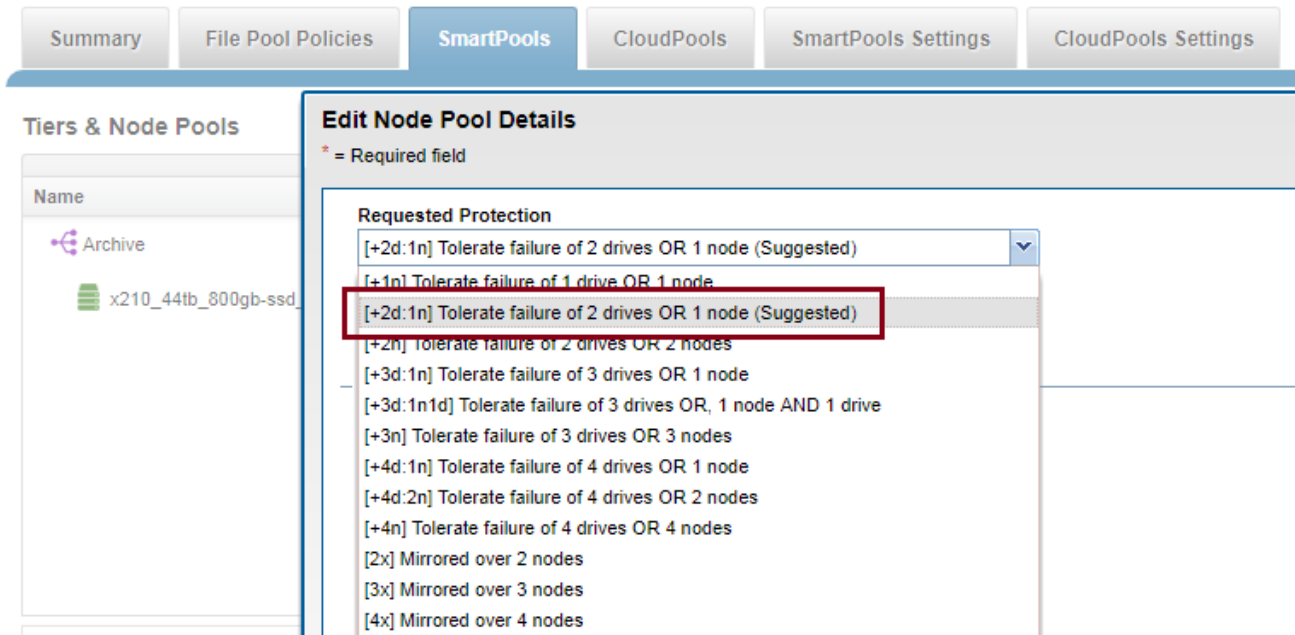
Summary File Pool Policies SmartPools CloudPools SmartPools Settings CloudPools Settings

Tiers & Node Pools

Name

Archive

x210_44tb_800gb-ssd_

Edit Node Pool Details

* = Required field

Requested Protection

[+2d:1n] Tolerate failure of 2 drives OR 1 node (Suggested)

[+1n] Tolerate failure of 1 drive OR 1 node
[+2d:1n] Tolerate failure of 2 drives OR 1 node (Suggested)
[+2n] Tolerate failure of 2 drives OR 2 nodes
[+3d:1n] Tolerate failure of 3 drives OR 1 node
[+3d:1n1d] Tolerate failure of 3 drives OR, 1 node AND 1 drive
[+3n] Tolerate failure of 3 drives OR 3 nodes
[+4d:1n] Tolerate failure of 4 drives OR 1 node
[+4d:2n] Tolerate failure of 4 drives OR 2 nodes
[+4n] Tolerate failure of 4 drives OR 4 nodes
[2x] Mirrored over 2 nodes
[3x] Mirrored over 3 nodes
[4x] Mirrored over 4 nodes